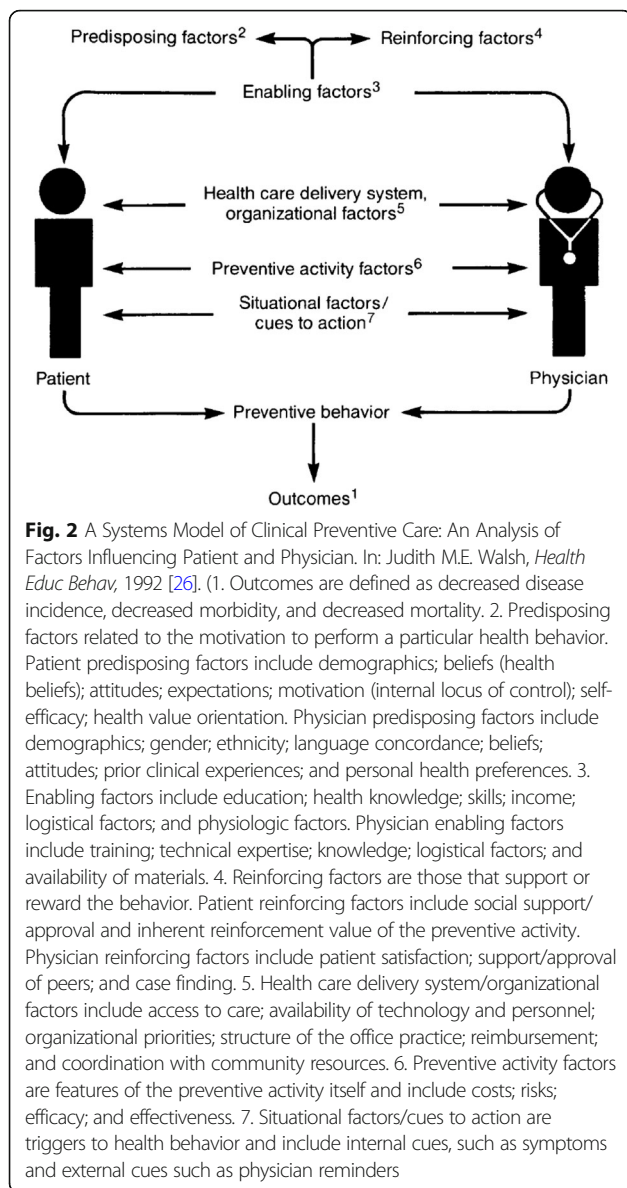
Predisposing factors$^2$ Reinforcing factors$^4$

Enabling factors$^3$

Health care delivery system, organizational factors$^5$

Preventive activity factors$^6$

Situational factors/ cues to action$^7$

Patient

Physician

Preventive behavior

Outcomes$^1$

**Fig. 2** A Systems Model of Clinical Preventive Care: An Analysis of Factors Influencing Patient and Physician. In: Judith M.E. Walsh, *Health Educ Behav,* 1992 [26]. (1. Outcomes are defined as decreased disease incidence, decreased morbidity, and decreased mortality. 2. Predisposing factors related to the motivation to perform a particular health behavior. Patient predisposing factors include demographics; beliefs (health beliefs); attitudes; expectations; motivation (internal locus of control); self-efficacy; health value orientation. Physician predisposing factors include demographics; gender; ethnicity; language concordance; beliefs; attitudes; prior clinical experiences; and personal health preferences. 3. Enabling factors include education; health knowledge; skills; income; logistical factors; and physiologic factors. Physician enabling factors include training; technical expertise; knowledge; logistical factors; and availability of materials. 4. Reinforcing factors are those that support or reward the behavior. Patient reinforcing factors include social support/ approval and inherent reinforcement value of the preventive activity. Physician reinforcing factors include patient satisfaction; support/approval of peers; and case finding. 5. Health care delivery system/organizational factors include access to care; availability of technology and personnel; organizational priorities; structure of the office practice; reimbursement; and coordination with community resources. 6. Preventive activity factors are features of the preventive activity itself and include costs; risks; efficacy; and effectiveness. 7. Situational factors/cues to action are triggers to health behavior and include internal cues, such as symptoms and external cues such as physician reminders